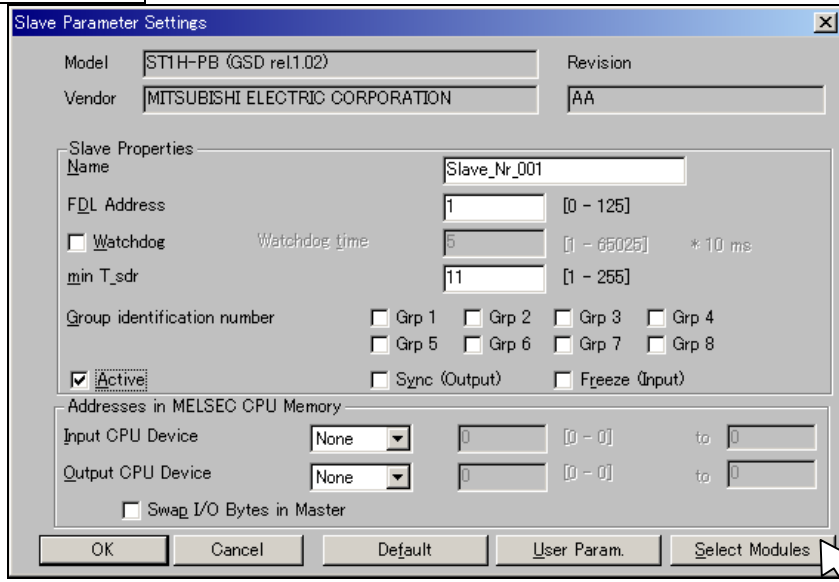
Slave Parameter Settings

Model ST1H-PB (GSD rel.1.02)

Revision

Vendor MITSUBISHI ELECTRIC CORPORATION

AA

Slave Properties

Name Slave_Nr_001

FDL Address 1 [0 - 125]

Watchdog Watchdog time 5 [1 - 65025] * 10 ms

min T_sdr 11 [1 - 255]

Group identification number Grp 1 Grp 2 Grp 3 Grp 4 Grp 5 Grp 6 Grp 7 Grp 8

Active Sync (Output) Freeze (Input)

Addresses in MELSEC CPU Memory

Input CPU Device None 0 [0 - 0] to 0

Output CPU Device None 0 [0 - 0] to 0

Swap I/O Bytes in Master

OK Cancel Default User Param. Select Modules